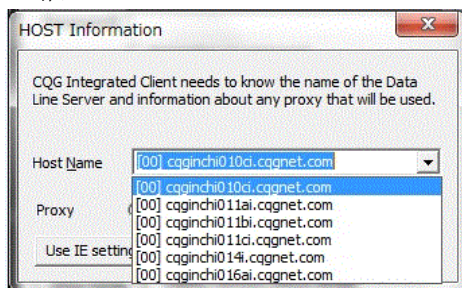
HOST Information

CQG Integrated Client needs to know the name of the Data Line Server and information about any proxy that will be used.

Host Name [00] cqginchi010ci.cqgnet.com

[00] cqginchi010ci.cqgnet.com
[00] cqginchi011ai.cqgnet.com
[00] cqginchi011bi.cqgnet.com
[00] cqginchi011ci.cqgnet.com
[00] cqginchi014i.cqgnet.com
[00] cqginchi016ai.cqgnet.com

Proxy

Use IE setting